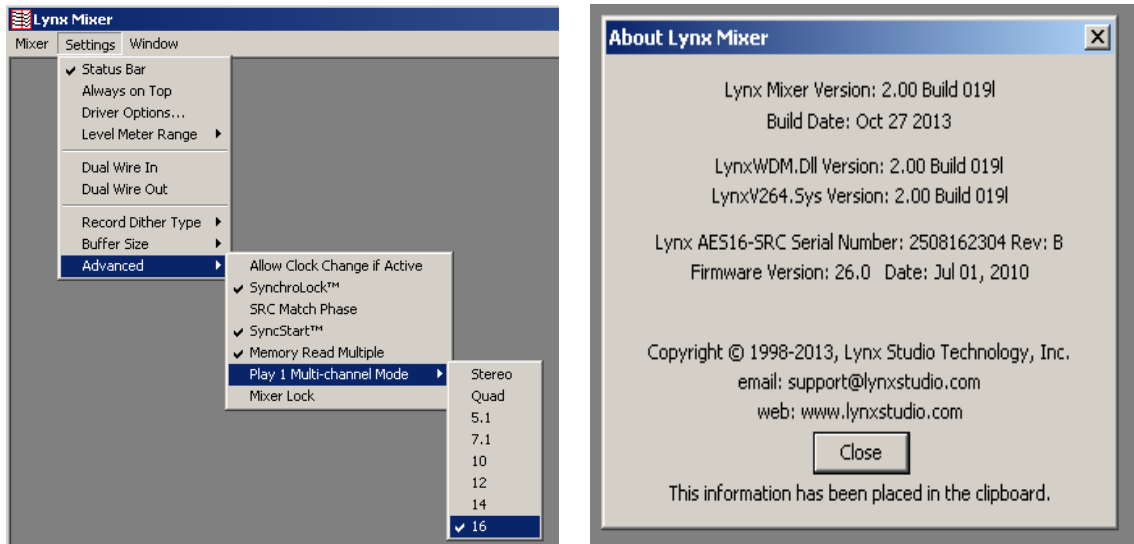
Lynx Mixer

Mixer Settings Window

✔ Status Bar
Always on Top
Driver Options...
Level Meter Range ▸
Dual Wire In
Dual Wire Out
Record Dither Type ▸
Buffer Size ▸
Advanced ▸

Allow Clock Change if Active
✔ SynchroLock™
SRC Match Phase
✔ SyncStart™
✔ Memory Read Multiple
Play 1 Multi-channel Mode ▸
Mixer Lock

Stereo
Quad
5.1
7.1
10
12
14
✔ 16

About Lynx Mixer

Lynx Mixer Version: 2.00 Build 019l
Build Date: Oct 27 2013

LynxWDM.Dll Version: 2.00 Build 019l
LynxV264.Sys Version: 2.00 Build 019l

Lynx AES16-SRC Serial Number: 2508162304 Rev: B
Firmware Version: 26.0 Date: Jul 01, 2010

Copyright © 1998-2013, Lynx Studio Technology, Inc.
email: support@lynxstudio.com
web: www.lynxstudio.com

Close

This information has been placed in the clipboard.